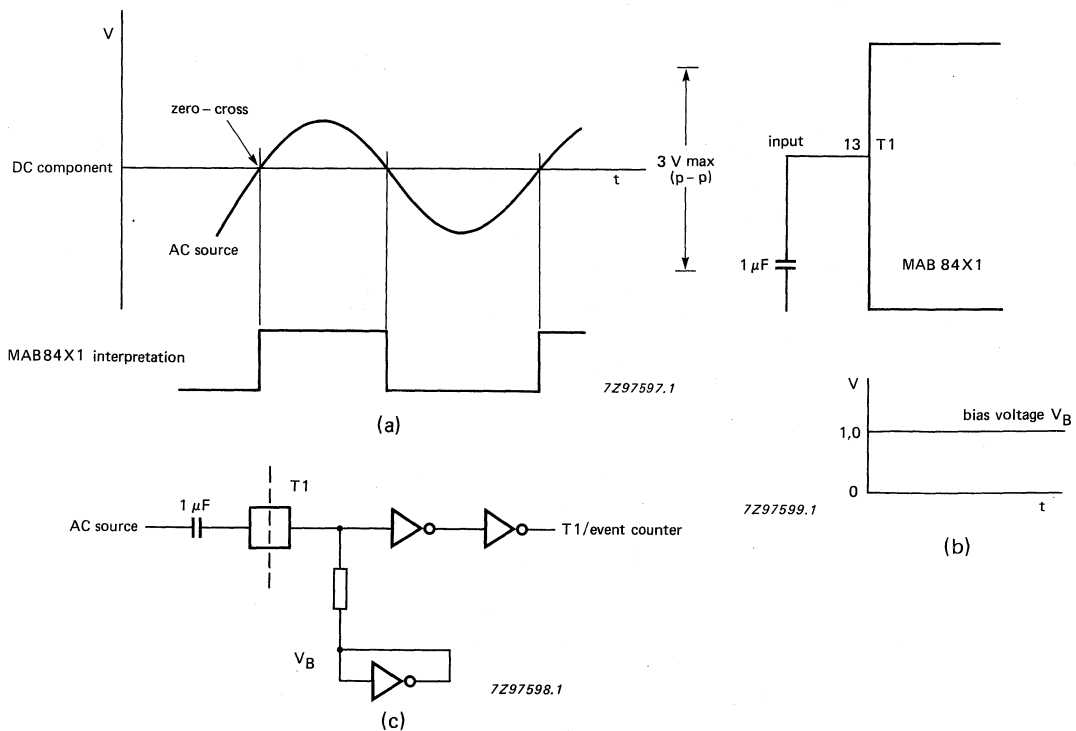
V

zero – cross

DC component

t

AC source

3 V max
(p – p)

MAB84X1 interpretation

7Z97597.1

(a)

input

13

T1

$1\ \mu F$

MAB 84X1

V

1,0

bias voltage $V_B$

0

t

7Z97599.1

(b)

AC source

$1\ \mu F$

T1

T1/event counter

$V_B$

7Z97598.1

(c)